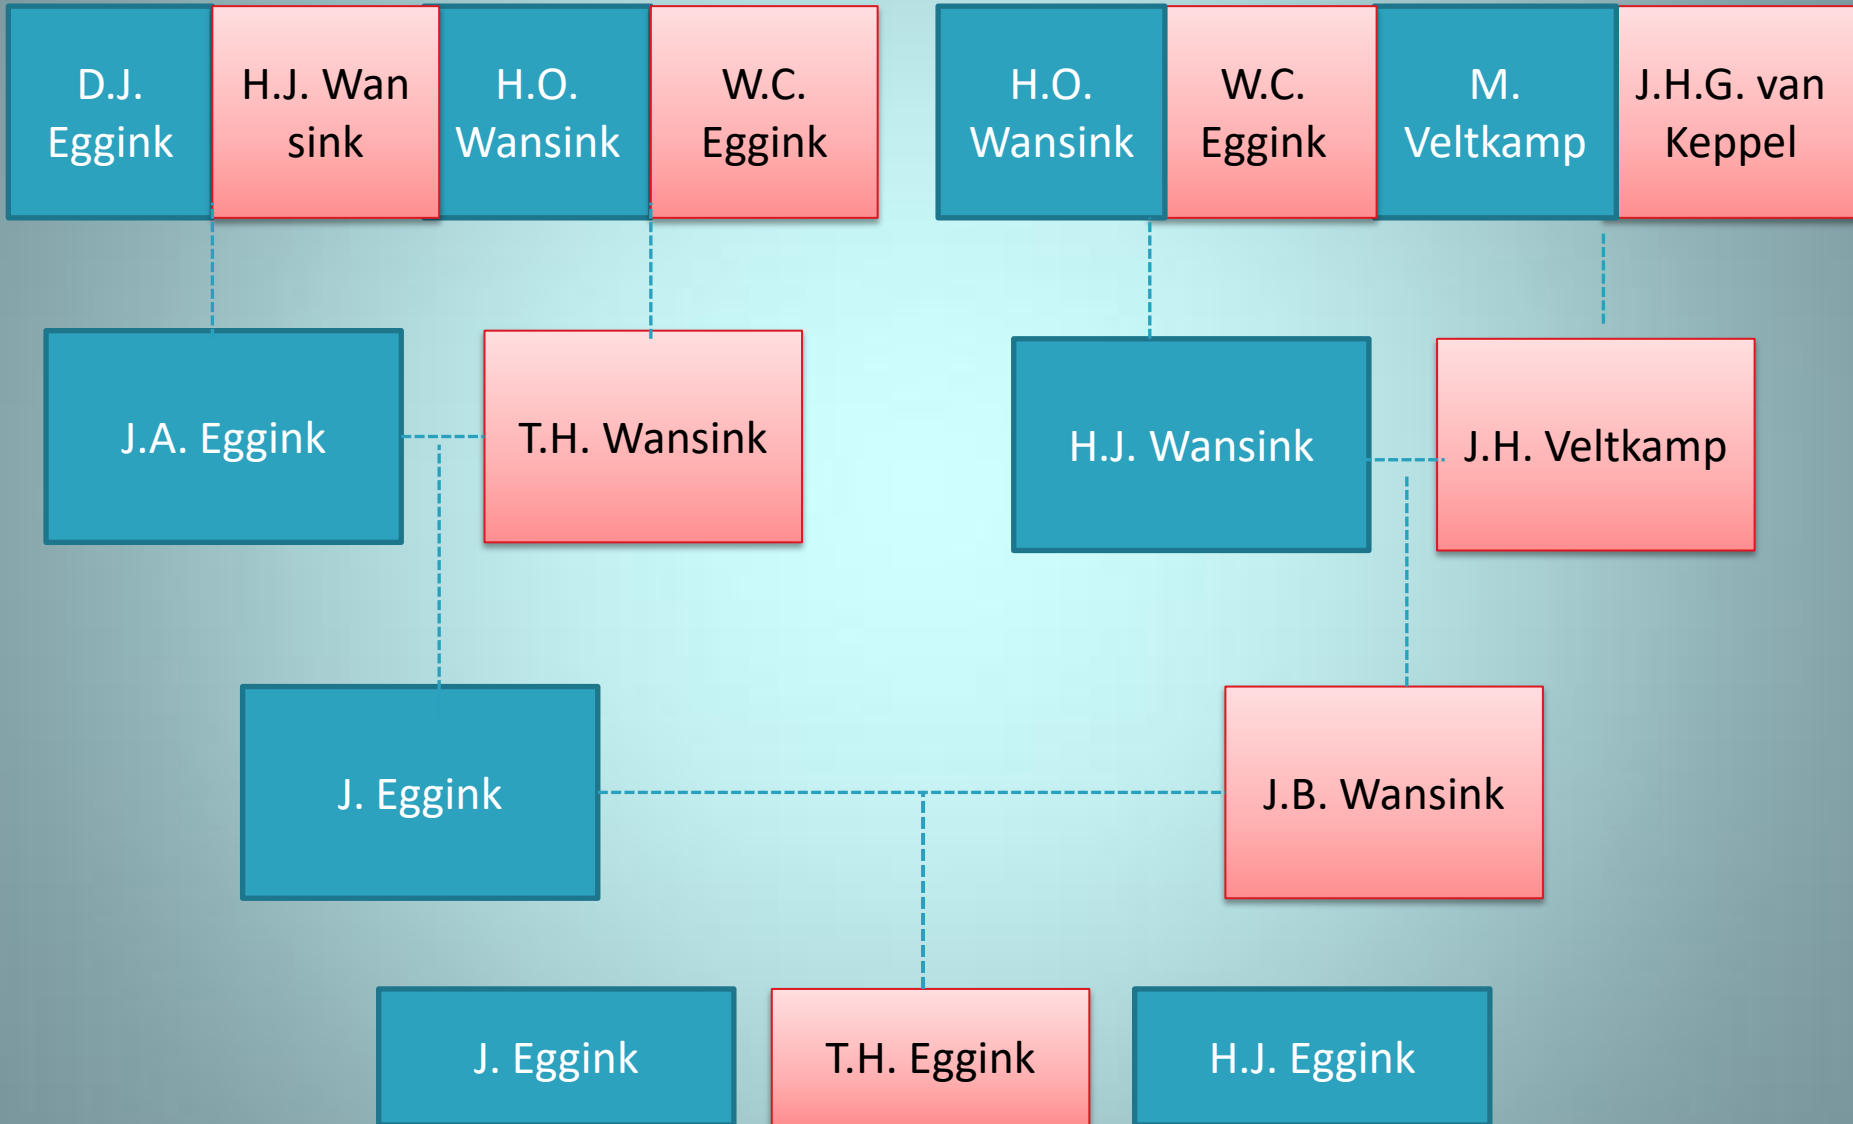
D.J. Eggink

H.J. Wan sink

H.O. Wansink

W.C. Eggink

H.O. Wansink

W.C. Eggink

M. Veltkamp

J.H.G. van Keppel

J.A. Eggink

T.H. Wansink

H.J. Wansink

J.H. Veltkamp

J. Eggink

J.B. Wansink

J. Eggink

T.H. Eggink

H.J. Eggink